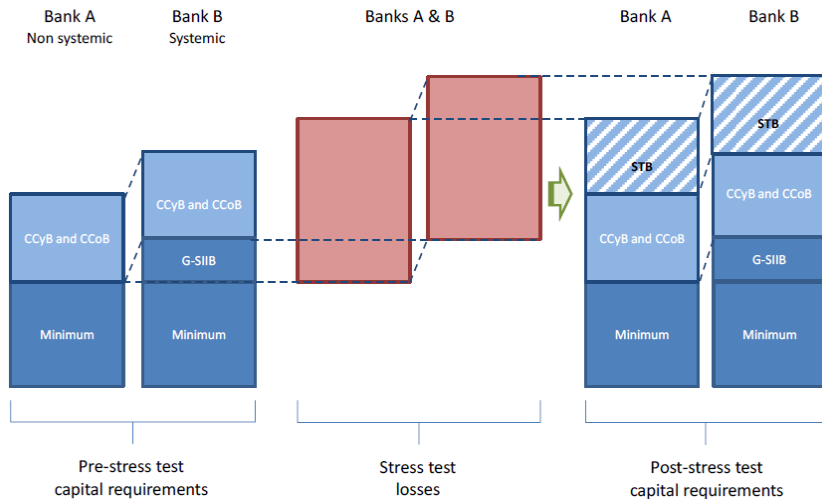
Bank A
Non systemic

Bank B
Systemic

Banks A & B

Bank A

Bank B

CCyB and CCoB

Minimum

CCyB and CCoB

G-SIIB

Minimum

STB

CCyB and CCoB

Minimum

STB

CCyB and CCoB

G-SIIB

Minimum

Pre-stress test capital requirements

Stress test losses

Post-stress test capital requirements